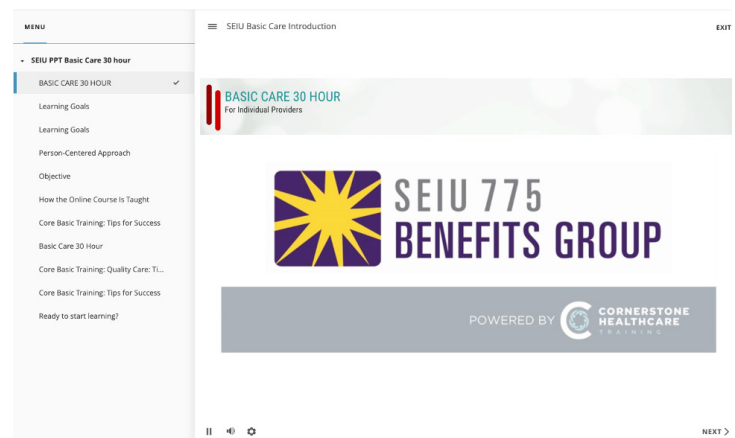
MENU

SEIU PPT Basic Care 30 hour

BASIC CARE 30 HOUR

Learning Goals

Learning Goals

Person-Centered Approach

Objective

How the Online Course Is Taught

Core Basic Training: Tips for Success

Basic Care 30 Hour

Core Basic Training: Quality Care: Ti...

Core Basic Training: Tips for Success

Ready to start learning?

SEIU Basic Care Introduction

EXIT

BASIC CARE 30 HOUR
For Individual Providers

SEIU 775
BENEFITS GROUP

POWERED BY CORNERSTONE HEALTHCARE TRAINING

NEXT